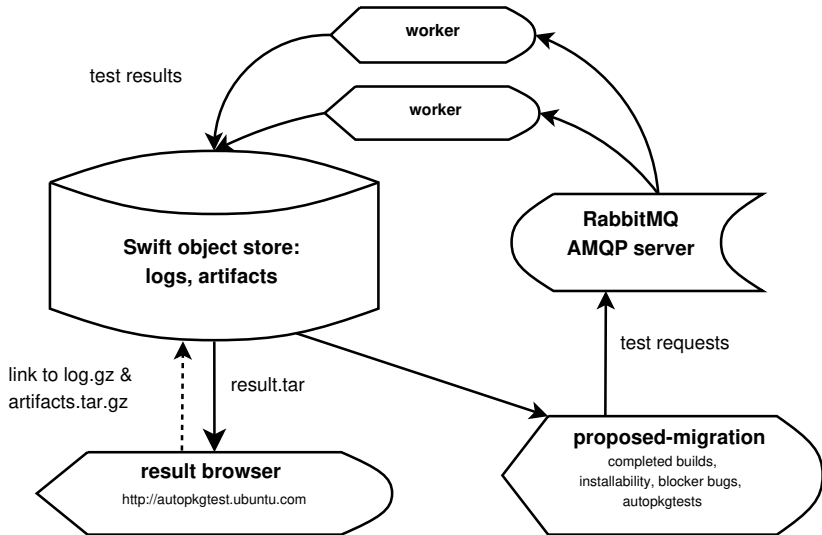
worker

test results

worker

Swift object store:
logs, artifacts

RabbitMQ
AMQP server

test requests

link to log.gz &
artifacts.tar.gz

result.tar

proposed-migration
completed builds,
installability, blocker bugs,
autopkgtests

result browser
http://autopkgtest.ubuntu.com